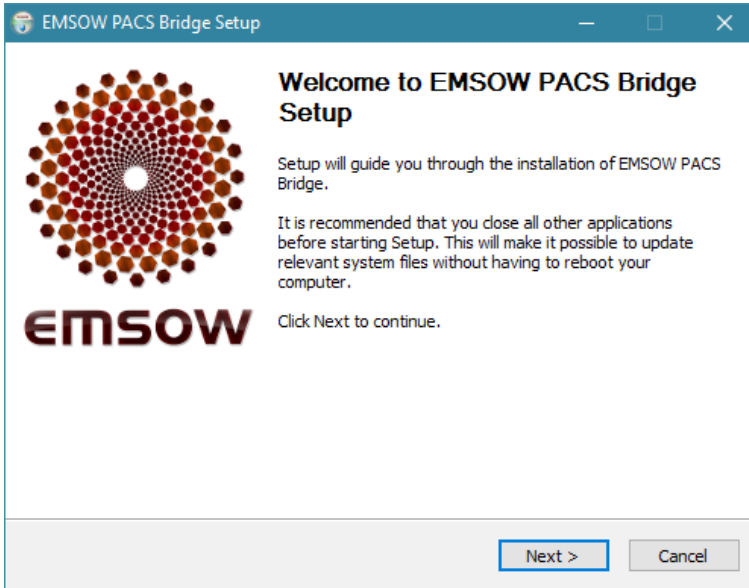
EMSOW PACS Bridge Setup

EMSOW

Welcome to EMSOW PACS Bridge Setup

Setup will guide you through the installation of EMSOW PACS Bridge.

It is recommended that you close all other applications before starting Setup. This will make it possible to update relevant system files without having to reboot your computer.

Click Next to continue.

Next >

Cancel